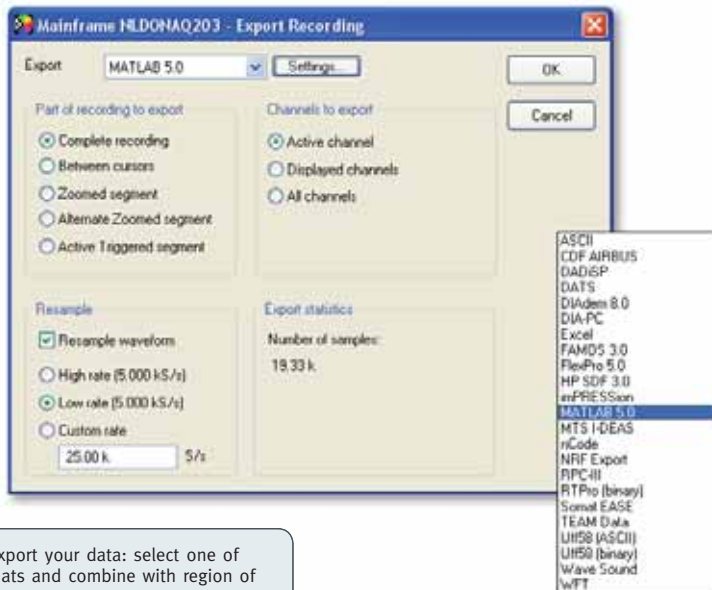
Mainframe NLDONAQ203 - Export Recording

Export MATLAB 5.0 Settings... OK

Cancel

Part of recording to export
Complete recording
Between cursors
Zoomed segment
Alternate Zoomed segment
Active Triggered segment

Channels to export
Active channel
Displayed channels
All channels

Resample
Resample waveform
High rate (5.000 kS/s)
Low rate (5.000 kS/s)
Custom rate
25.00 k S/s

Export statistics
Number of samples:
19.33 k

ASCII
CDF AIRBUS
DADiSP
DATS
DIAdem 8.0
DIA-PC
Excel
FAMOS 3.0
FlexPro 5.0
HP SDF 3.0
imPRESSion
MATLAB 5.0
MTS I-DEAS
nCode
NRF Export
RPC-III
RTPro (binary)
Somat EASE
TEAM Data
Uff58 (ASCII)
Uff58 (binary)
Wave Sound
WFT

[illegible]xport your data: select one of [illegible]ats and combine with region of